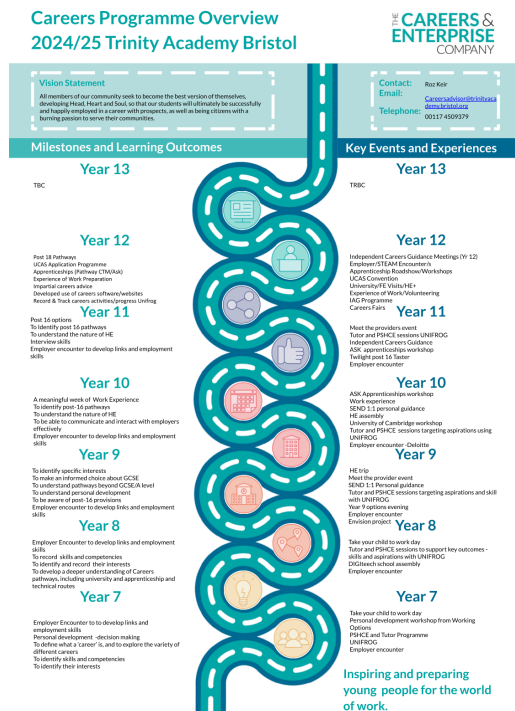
Careers Programme Overview 2024/25 Trinity Academy Bristol

THE CAREERS & ENTERPRISE COMPANY

Vision Statement
All members of our community seek to become the best version of themselves, developing Head, Heart and Soul, so that our students will ultimately be successfully and happily employed in a career with prospects, as well as being citizens with a burning passion to serve their communities.

Contact: Roz Keir
Email: Careersadvisor@trinityacademy.bristol.org
Telephone: 00117 4509379

Milestones and Learning Outcomes

Year 13
TBC

Year 12
Post 18 Pathways
UCAS Application Programme
Apprenticeships (Pathway CTM/Ask)
Experience of Work Preparation
Impartial careers advice
Developed use of careers software/websites
Record & Track careers activities/progress Unifrog

Year 11
Post 16 options
To Identify post 16 pathways
To understand the nature of HE
Interview skills
Employer encounter to develop links and employment skills

Year 10
A meaningful week of Work Experience
To identify post-16 pathways
To understand the nature of HE
To be able to communicate and interact with employers effectively
Employer encounter to develop links and employment skills

Year 9
To identify specific interests
To make an informed choice about GCSE
To understand pathways beyond GCSE/A level
To understand personal development
To be aware of post-16 provisions
Employer encounter to develop links and employment skills

Year 8
Employer Encounter to develop links and employment skills
To record skills and competencies
To identify and record their interests
To develop a deeper understanding of Careers pathways, including university and apprenticeship and technical routes

Year 7
Employer Encounter to to develop links and employment skills
Personal development -decision making
To define what a 'career' is, and to explore the variety of different careers
To identify skills and competencies
To identify their interests

Key Events and Experiences

Year 13
TRBC

Year 12
Independent Careers Guidance Meetings (Yr 12)
Employer/STEAM Encounter/s
Apprenticeship Roadshow/Workshops
UCAS Convention
University/FE Visits/HE+
Experience of Work/Volunteering
IAG Programme
Careers Fairs

Year 11
Meet the providers event
Tutor and PSHCE sessions UNIFROG
Independent Careers Guidance
ASK apprenticeships workshop
Twilight post 16 Taster
Employer encounter

Year 10
ASK Apprenticeships workshop
Work experience
SEND 1:1 personal guidance
HE assembly
University of Cambridge workshop
Tutor and PSHCE sessions targeting aspirations using UNIFROG
Employer encounter -Deloitte

Year 9
HE trip
Meet the provider event
SEND 1:1 Personal guidance
Tutor and PSHCE sessions targeting aspirations and skill with UNIFROG
Year 9 options evening
Employer encounter
Envision project

Year 8
Take your child to work day
Tutor and PSHCE sessions to support key outcomes - skills and aspirations with UNIFROG
DIGItech school assembly
Employer encounter

Year 7
Take your child to work day
Personal development workshop from Working Options
PSHCE and Tutor Programme
UNIFROG
Employer encounter

Inspiring and preparing young people for the world of work.